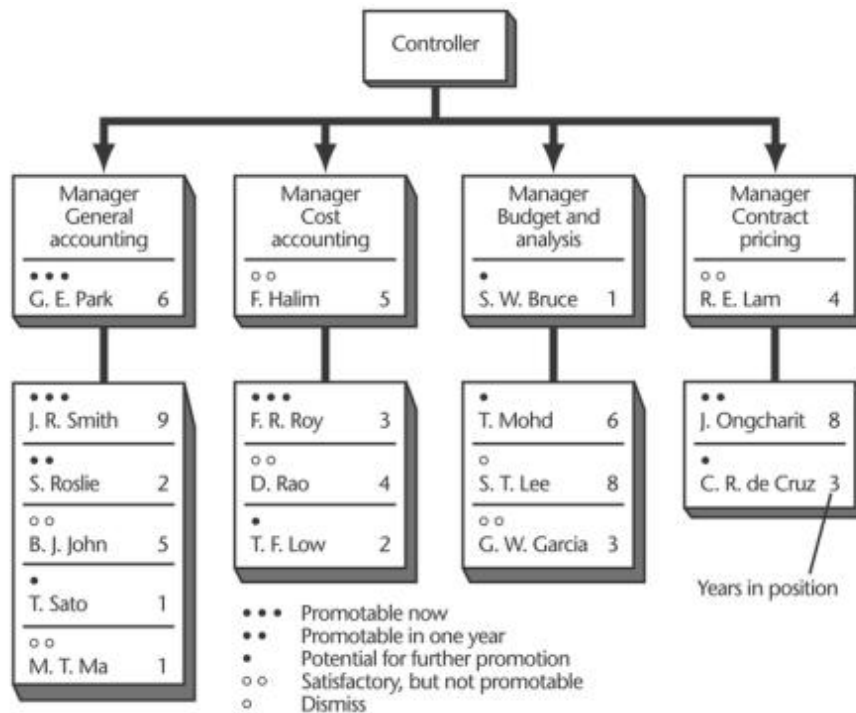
Controller

Manager General accounting
• • •
G. E. Park 6

• • •
J. R. Smith 9
• •
S. Roslie 2
○ ○
B. J. John 5
•
T. Sato 1
○ ○
M. T. Ma 1

Manager Cost accounting
○ ○
F. Halim 5

• • •
F. R. Roy 3
○ ○
D. Rao 4
•
T. F. Low 2

Manager Budget and analysis
•
S. W. Bruce 1

•
T. Mohd 6
○
S. T. Lee 8
○ ○
G. W. Garcia 3

Manager Contract pricing
○ ○
R. E. Lam 4

• •
J. Ongcharit 8
•
C. R. de Cruz 3

Years in position

• • • Promotable now
• • Promotable in one year
• Potential for further promotion
○ ○ Satisfactory, but not promotable
○ Dismiss